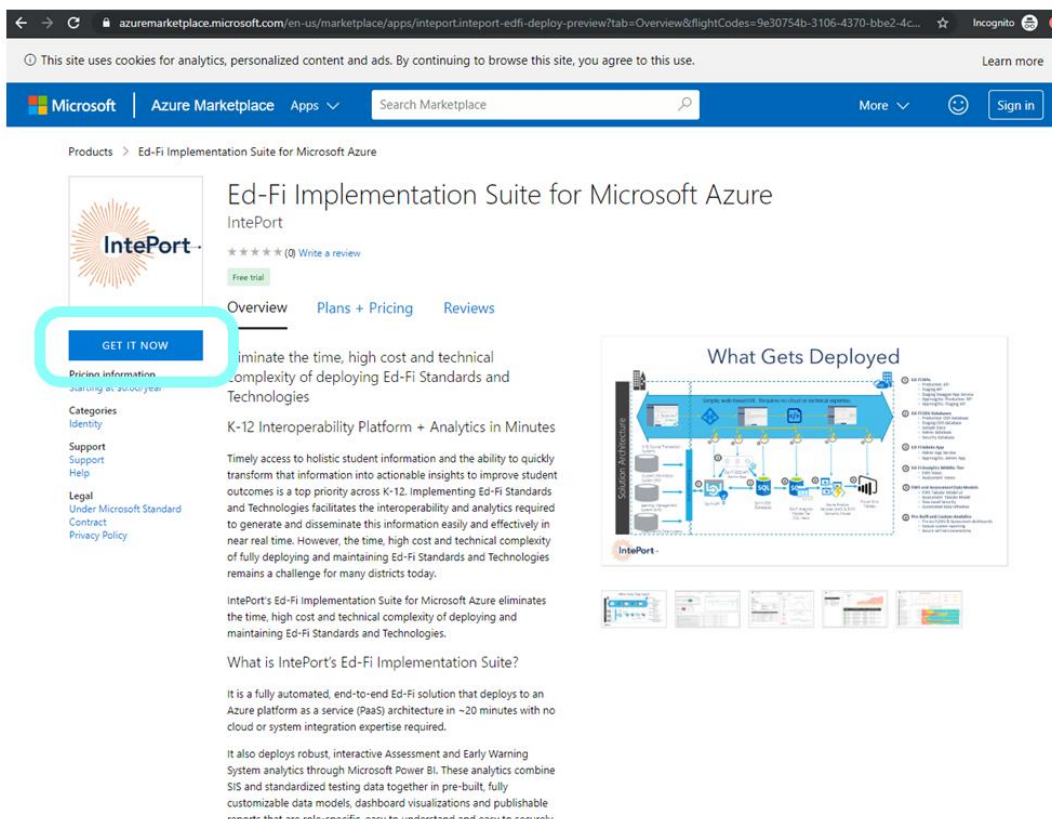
azuremarketplace.microsoft.com/en-us/marketplace/apps/inteport.inteport-edfi-deploy-preview?tab=Overview&flightCodes=9e30754b-3106-4370-bbe2-4c...

Incognito

This site uses cookies for analytics, personalized content and ads. By continuing to browse this site, you agree to this use.

Learn more

Microsoft | Azure Marketplace Apps

Search Marketplace

More

Sign in

Products > Ed-Fi Implementation Suite for Microsoft Azure

IntePort

Ed-Fi Implementation Suite for Microsoft Azure

IntePort

(0) Write a review

Free trial

Overview Plans + Pricing Reviews

GET IT NOW

Pricing information
Starting at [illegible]/year

Categories
Identity

Support
Support
Help

Legal
Under Microsoft Standard Contract
Privacy Policy

Eliminate the time, high cost and technical complexity of deploying Ed-Fi Standards and Technologies

K-12 Interoperability Platform + Analytics in Minutes

Timely access to holistic student information and the ability to quickly transform that information into actionable insights to improve student outcomes is a top priority across K-12. Implementing Ed-Fi Standards and Technologies facilitates the interoperability and analytics required to generate and disseminate this information easily and effectively in near real time. However, the time, high cost and technical complexity of fully deploying and maintaining Ed-Fi Standards and Technologies remains a challenge for many districts today.

IntePort's Ed-Fi Implementation Suite for Microsoft Azure eliminates the time, high cost and technical complexity of deploying and maintaining Ed-Fi Standards and Technologies.

What is IntePort's Ed-Fi Implementation Suite?

It is a fully automated, end-to-end Ed-Fi solution that deploys to an Azure platform as a service (PaaS) architecture in ~20 minutes with no cloud or system integration expertise required.

It also deploys robust, interactive Assessment and Early Warning System analytics through Microsoft Power BI. These analytics combine SIS and standardized testing data together in pre-built, fully customizable data models, dashboard visualizations and publishable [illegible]

What Gets Deployed

Solution Architecture

SQL

SQL

IntePort